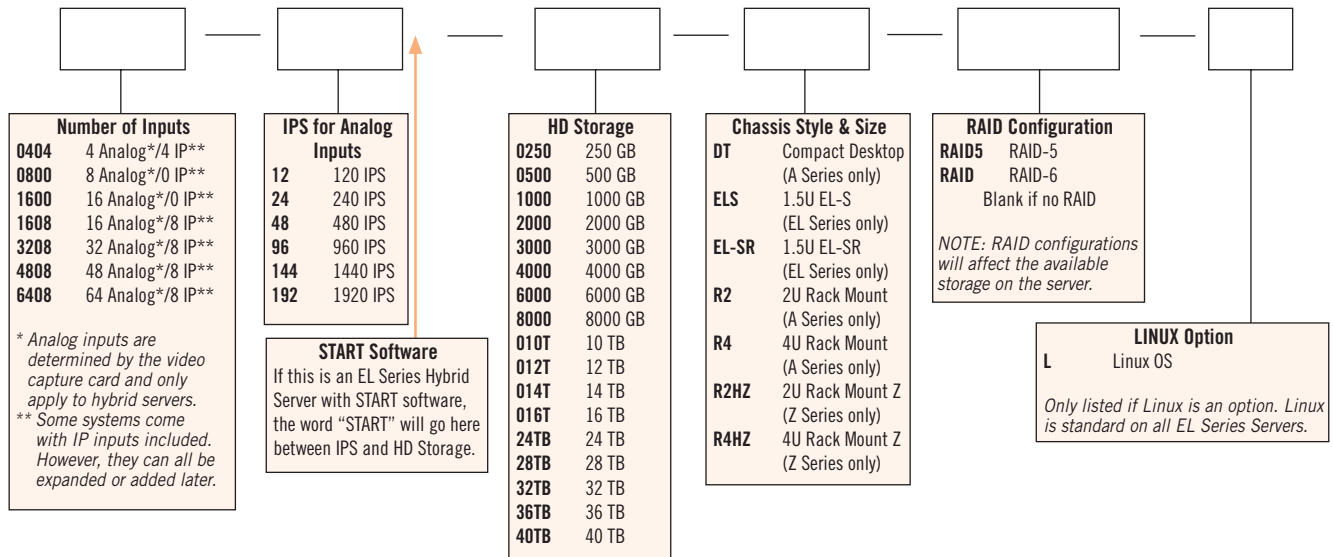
Number of Inputs

| | |
|---|---|
| 0404 | 4 Analog*/4 IP** |
| 0800 | 8 Analog*/0 IP** |
| 1600 | 16 Analog*/0 IP** |
| 1608 | 16 Analog*/8 IP** |
| 3208 | 32 Analog*/8 IP** |
| 4808 | 48 Analog*/8 IP** |
| 6408 | 64 Analog*/8 IP** |

* Analog inputs are determined by the video capture card and only apply to hybrid servers.
** Some systems come with IP inputs included. However, they can all be expanded or added later.

IPS for Analog Inputs

| | |
|---|---|
| 12 | 120 IPS |
| 24 | 240 IPS |
| 48 | 480 IPS |
| 96 | 960 IPS |
| 144 | 1440 IPS |
| 192 | 1920 IPS |

START Software
If this is an EL Series Hybrid Server with START software, the word "START" will go here between IPS and HD Storage.

HD Storage

| | |
|---|---|
| 0250 | 250 GB |
| 0500 | 500 GB |
| 1000 | 1000 GB |
| 2000 | 2000 GB |
| 3000 | 3000 GB |
| 4000 | 4000 GB |
| 6000 | 6000 GB |
| 8000 | 8000 GB |
| 010T | 10 TB |
| 012T | 12 TB |
| 014T | 14 TB |
| 016T | 16 TB |
| 24TB | 24 TB |
| 28TB | 28 TB |
| 32TB | 32 TB |
| 36TB | 36 TB |
| 40TB | 40 TB |

Chassis Style & Size

| | |
|---|---|
| DT | Compact Desktop (A Series only) |
| ELS | 1.5U EL-S (EL Series only) |
| EL-SR | 1.5U EL-SR (EL Series only) |
| R2 | 2U Rack Mount (A Series only) |
| R4 | 4U Rack Mount (A Series only) |
| R2HZ | 2U Rack Mount Z (Z Series only) |
| R4HZ | 4U Rack Mount Z (Z Series only) |

RAID Configuration

| | |
|---|---|
| RAID5 | RAID-5 |
| RAID | RAID-6 |

Blank if no RAID

NOTE: RAID configurations will affect the available storage on the server.

LINUX Option

| | |
|---|---|
| L | Linux OS |

Only listed if Linux is an option. Linux is standard on all EL Series Servers.